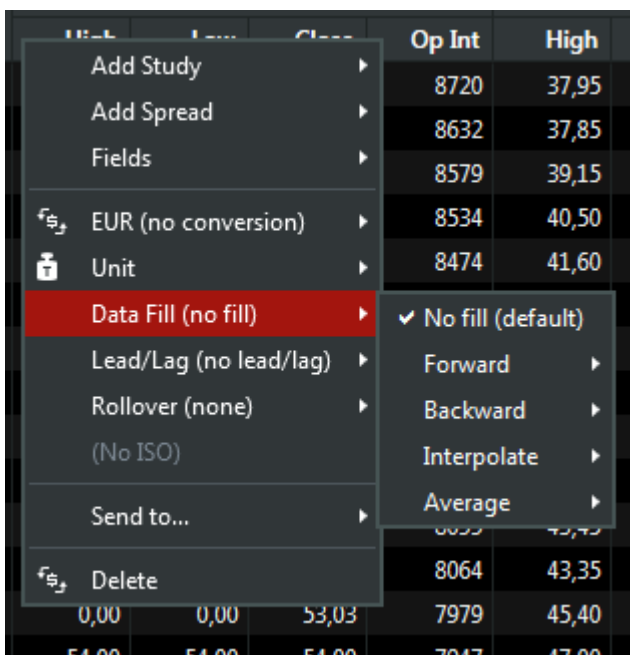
| High | Low | Close | Op Int | High |
|---|---|---|---|---|
| | | | 8720 | 37,95 |
| | | | 8632 | 37,85 |
| | | | 8579 | 39,15 |
| | | | 8534 | 40,50 |
| | | | 8474 | 41,60 |
| | | | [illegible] | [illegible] |
| | | | 8064 | 43,35 |
| 0,00 | 0,00 | 53,03 | 7979 | 45,40 |
| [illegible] | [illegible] | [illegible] | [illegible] | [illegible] |

Add Study
Add Spread
Fields
EUR (no conversion)
Unit
Data Fill (no fill)
Lead/Lag (no lead/lag)
Rollover (none)
(No ISO)
Send to...
Delete

✔ No fill (default)
Forward
Backward
Interpolate
Average